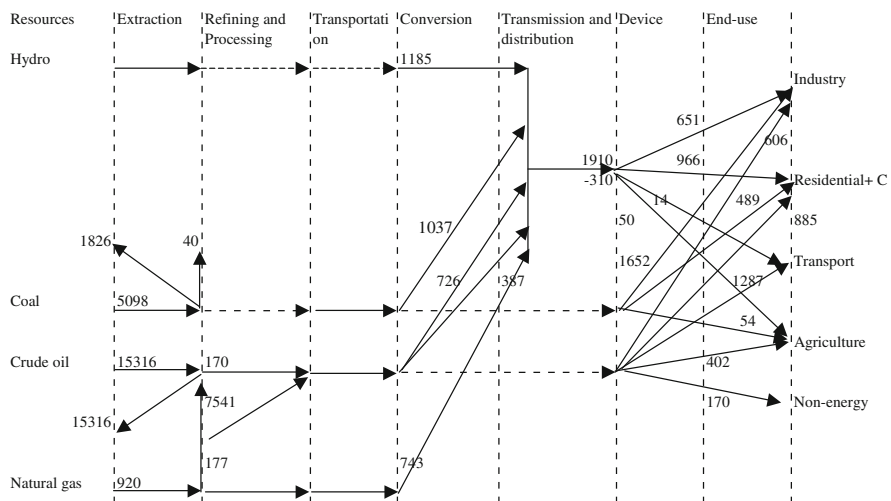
Resources | Extraction | Refining and Processing | Transportation | Conversion | Transmission and distribution | Device | End-use

Hydro

1185

Industry

651

606

1910

966

-310

Residential+ C

489

14

885

1037

50

1826

40

1652

Transport

726

387

1287

Coal

5098

54

Agriculture

Crude oil

15316

170

402

7541

15316

170

Non-energy

177

743

Natural gas

920